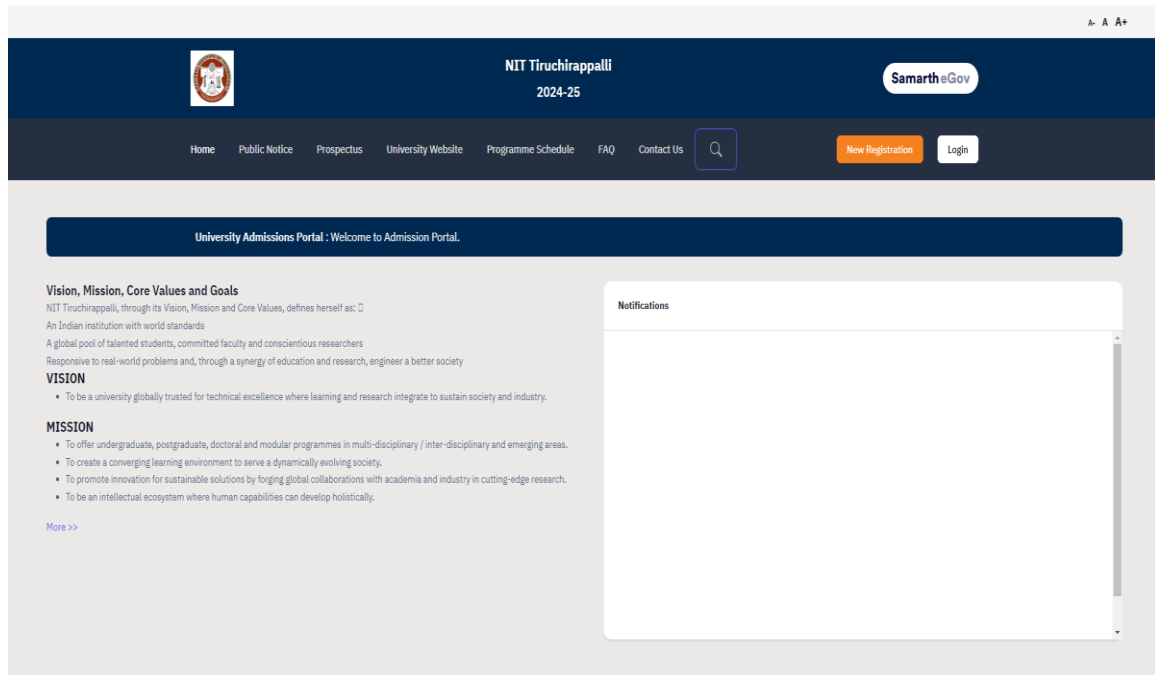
A- A A+

NIT Tiruchirappalli
2024-25

SamartheGov

Home Public Notice Prospectus University Website Programme Schedule FAQ Contact Us

New Registration Login

University Admissions Portal : Welcome to Admission Portal.

Vision, Mission, Core Values and Goals
NIT Tiruchirappalli, through its Vision, Mission and Core Values, defines herself as: 
An Indian institution with world standards
A global pool of talented students, committed faculty and conscientious researchers
Responsive to real-world problems and, through a synergy of education and research, engineer a better society

VISION
• To be a university globally trusted for technical excellence where learning and research integrate to sustain society and industry.

MISSION
• To offer undergraduate, postgraduate, doctoral and modular programmes in multi-disciplinary / inter-disciplinary and emerging areas.
• To create a converging learning environment to serve a dynamically evolving society.
• To promote innovation for sustainable solutions by forging global collaborations with academia and industry in cutting-edge research.
• To be an intellectual ecosystem where human capabilities can develop holistically.

More >>

Notifications